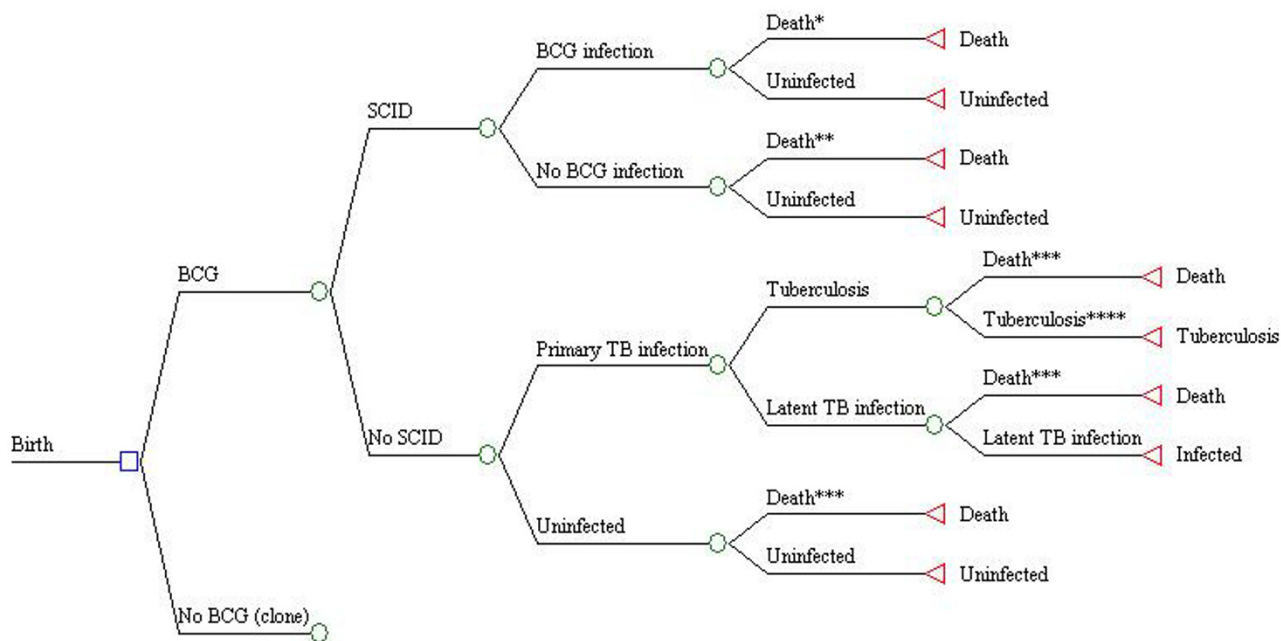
Birth

BCG

SCID

BCG infection

Death*

Death

Uninfected

Uninfected

No BCG infection

Death**

Death

Uninfected

Uninfected

No SCID

Primary TB infection

Tuberculosis

Death***

Death

Tuberculosis****

Tuberculosis

Latent TB infection

Death***

Death

Latent TB infection

Infected

Uninfected

Death***

Death

Uninfected

Uninfected

No BCG (clone)